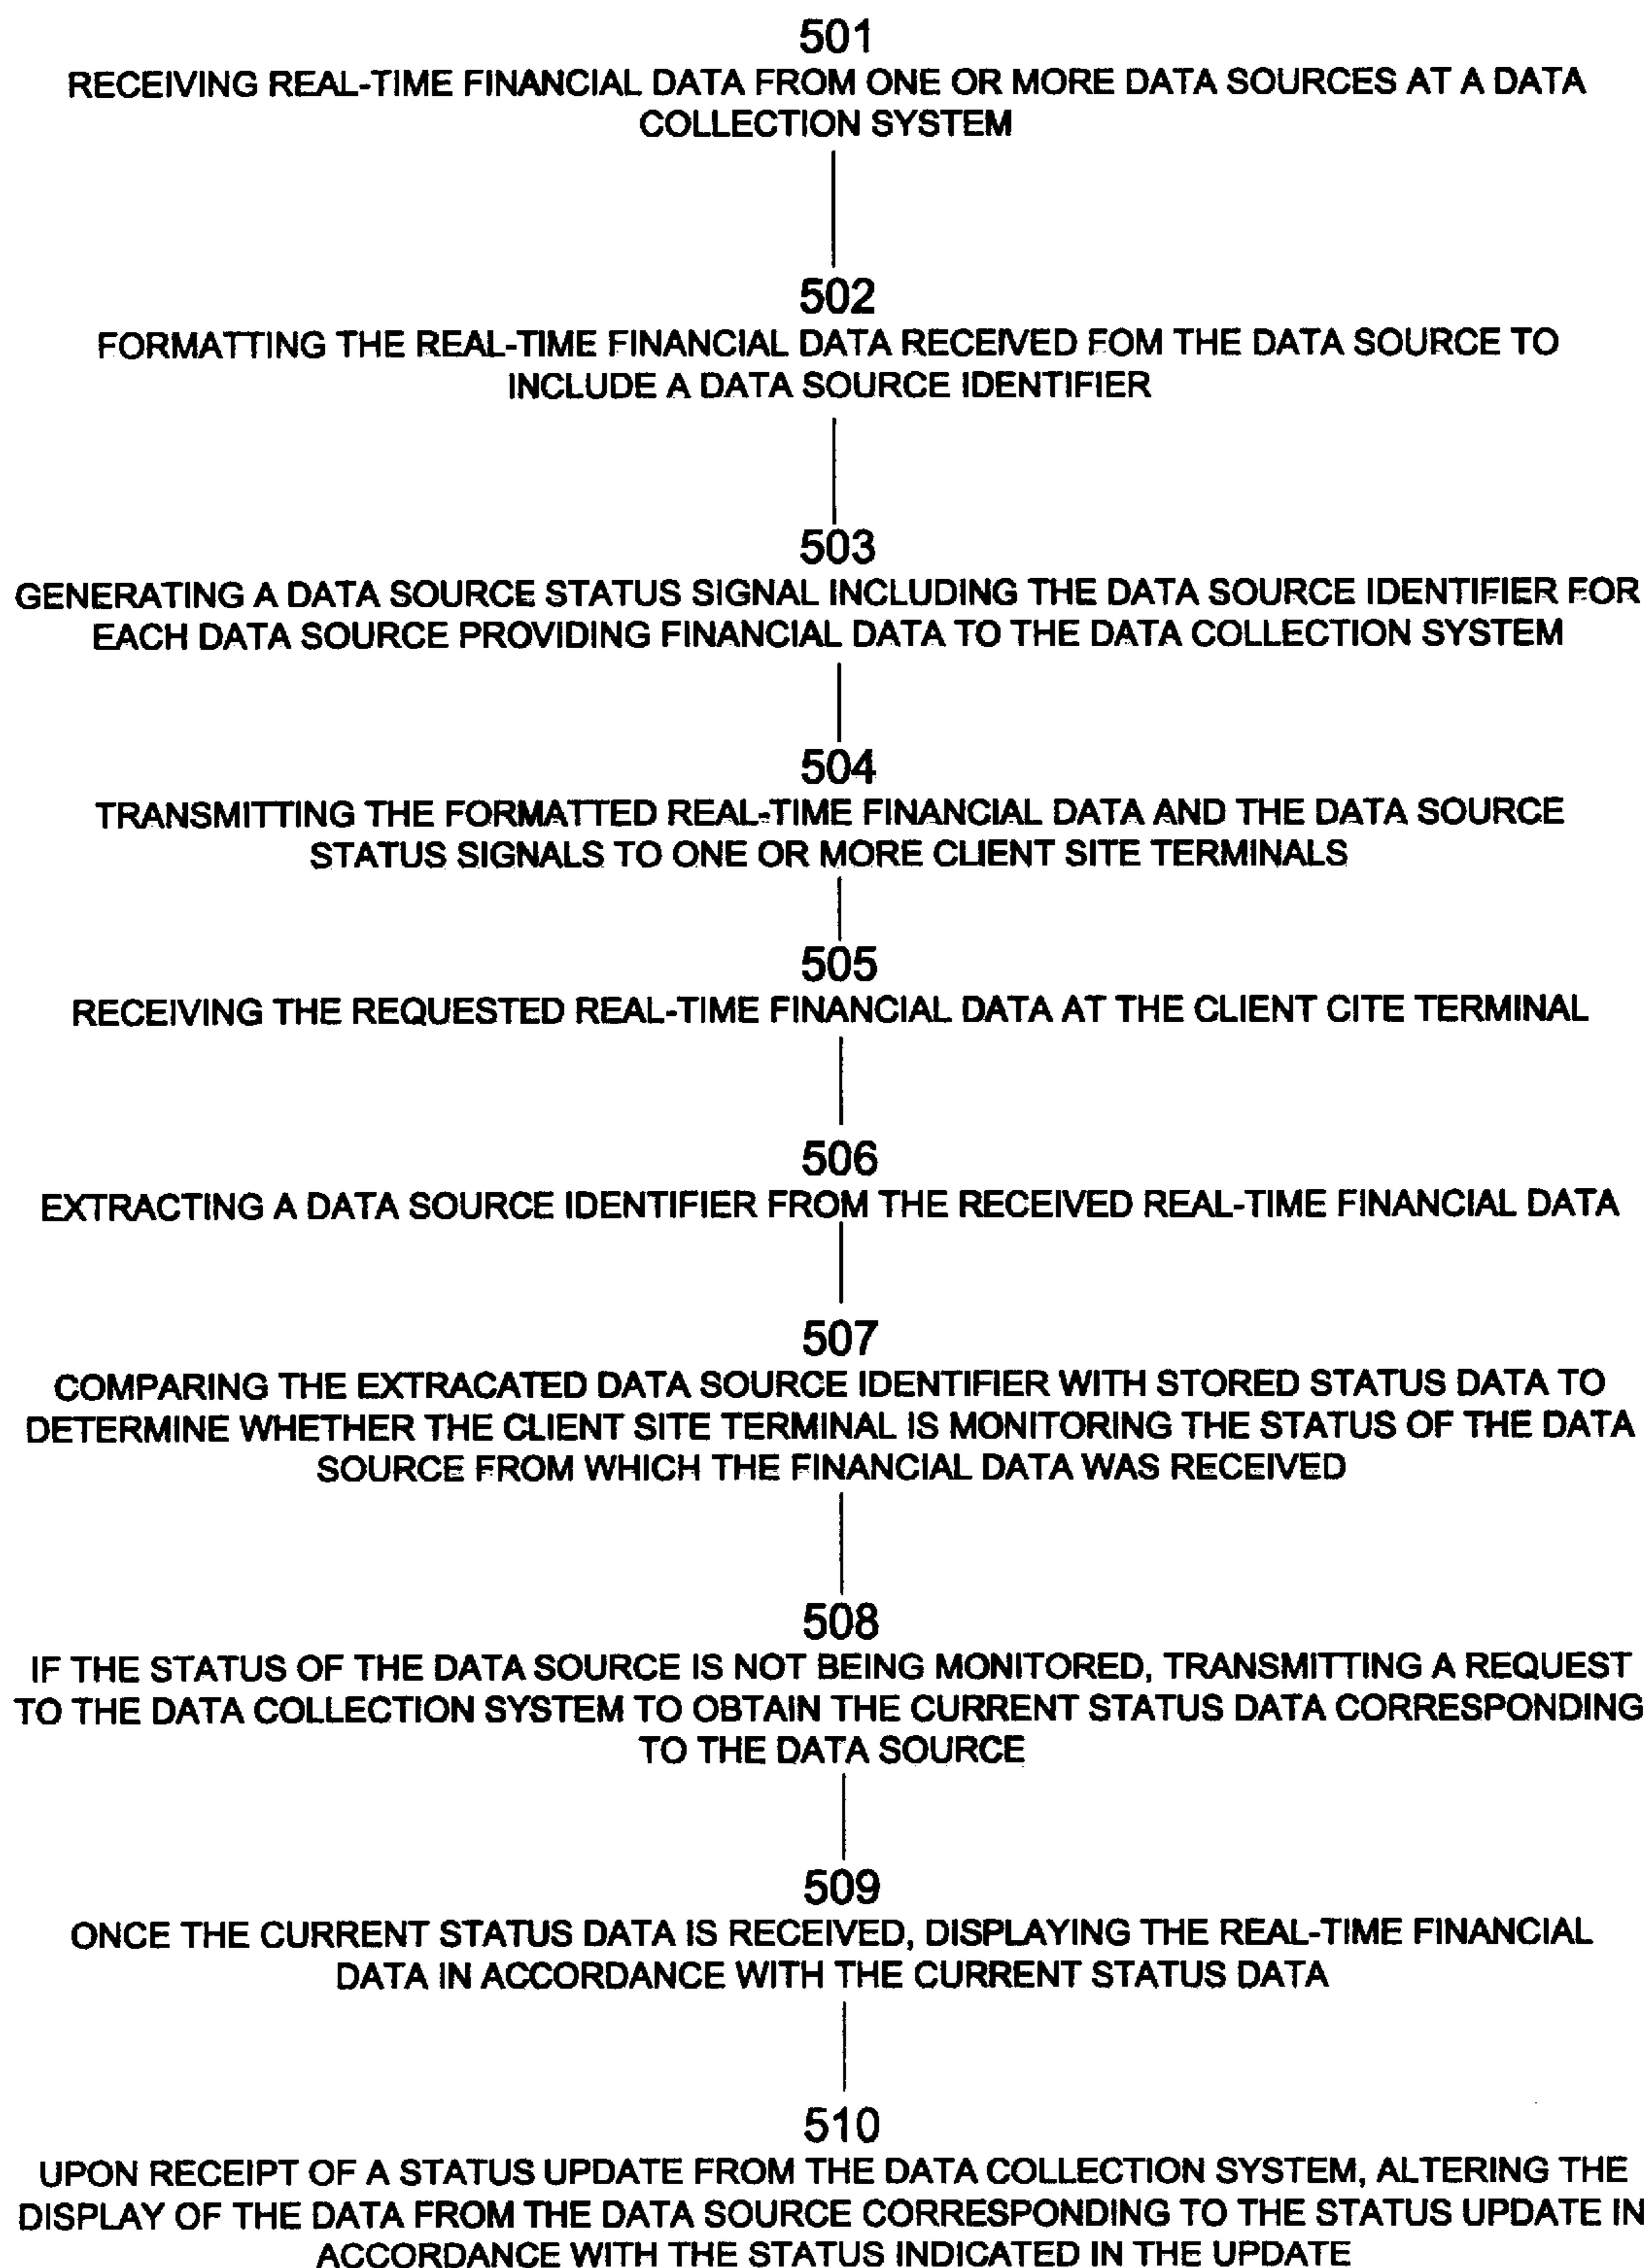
501
RECEIVING REAL-TIME FINANCIAL DATA FROM ONE OR MORE DATA SOURCES AT A DATA COLLECTION SYSTEM

502
FORMATTING THE REAL-TIME FINANCIAL DATA RECEIVED FOM THE DATA SOURCE TO INCLUDE A DATA SOURCE IDENTIFIER

503
GENERATING A DATA SOURCE STATUS SIGNAL INCLUDING THE DATA SOURCE IDENTIFIER FOR EACH DATA SOURCE PROVIDING FINANCIAL DATA TO THE DATA COLLECTION SYSTEM

504
TRANSMITTING THE FORMATTED REAL-TIME FINANCIAL DATA AND THE DATA SOURCE STATUS SIGNALS TO ONE OR MORE CLIENT SITE TERMINALS

505
RECEIVING THE REQUESTED REAL-TIME FINANCIAL DATA AT THE CLIENT CITE TERMINAL

506
EXTRACTING A DATA SOURCE IDENTIFIER FROM THE RECEIVED REAL-TIME FINANCIAL DATA

507
COMPARING THE EXTRACATED DATA SOURCE IDENTIFIER WITH STORED STATUS DATA TO DETERMINE WHETHER THE CLIENT SITE TERMINAL IS MONITORING THE STATUS OF THE DATA SOURCE FROM WHICH THE FINANCIAL DATA WAS RECEIVED

508
IF THE STATUS OF THE DATA SOURCE IS NOT BEING MONITORED, TRANSMITTING A REQUEST TO THE DATA COLLECTION SYSTEM TO OBTAIN THE CURRENT STATUS DATA CORRESPONDING TO THE DATA SOURCE

509
ONCE THE CURRENT STATUS DATA IS RECEIVED, DISPLAYING THE REAL-TIME FINANCIAL DATA IN ACCORDANCE WITH THE CURRENT STATUS DATA

510
UPON RECEIPT OF A STATUS UPDATE FROM THE DATA COLLECTION SYSTEM, ALTERING THE DISPLAY OF THE DATA FROM THE DATA SOURCE CORRESPONDING TO THE STATUS UPDATE IN ACCORDANCE WITH THE STATUS INDICATED IN THE UPDATE